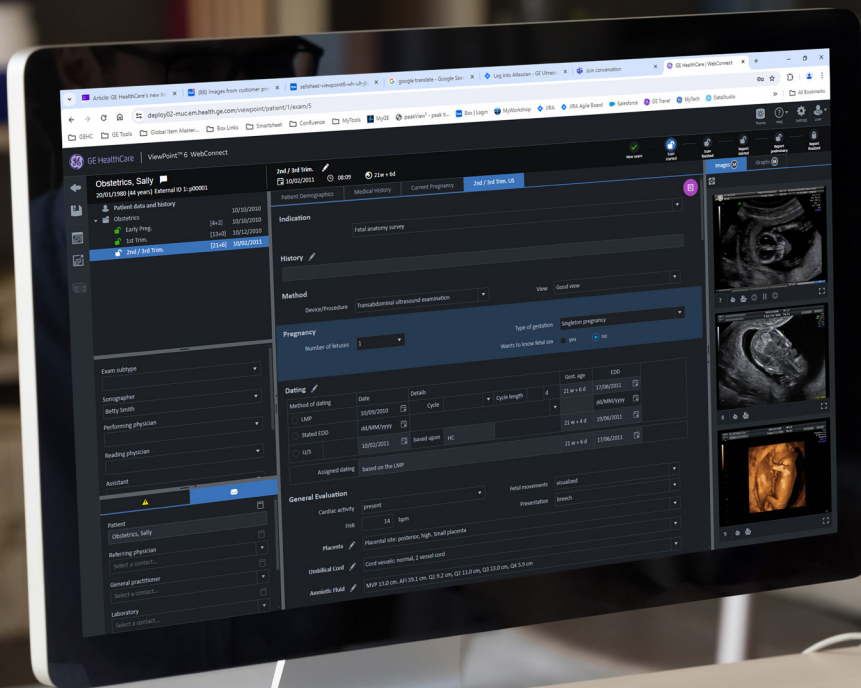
Article: GE HealthCare's new ... | (88) Images from customer p... | cellsheet-viewpoint6-ush-... | google translate - Google Se... | Log into Atlassian - GE Ultraso... | Join conversation | GE HealthCare | WebConnect

deploy02-muc.em.health.ge.com/viewpoint/patient/1/exam/5

GEHC | GE Tools | Global Item Master... | Box Links | Smartsheet | Confluence | MyTools | MyGE | peakView - peak fi... | Box | Login | MyWorkshop | JIRA | JIRA Agile Board | Salesforce | GE Travel | MyTech | DataStudio | All Bookmarks

GE HealthCare | ViewPoint™ 6 WebConnect

Home | Help | Settings | User

New exam | Exam started | Type finished | Report started | Report preliminary | Report finalized

Obstetrics, Sally
20/01/1980 (44 years) External ID 1: p00001

Patient data and history
Obstetrics 10/10/2010
Early Preg. [4+2] 10/10/2010
1st Trim. [13+0] 10/12/2010
2nd / 3rd Trim. [21+6] 10/02/2011

2nd / 3rd Trim.
10/02/2011 08:09 21w + 6d

Patient Demographics | Medical History | Current Pregnancy | 2nd / 3rd Trim. US

Images | Graphs

Indication
Fetal anatomy survey

History

Method
Device/Procedure Transabdominal ultrasound examination
View Good view

Pregnancy
Number of fetuses 1
Type of gestation Singleton pregnancy
Wants to know fetal sex yes no

Dating
| Method of dating | Date | Details | | Gest. age | EDD |
|---|---|---|---|---|---|
| LMP | 10/09/2010 | Cycle | Cycle length 28 | 21 w + 6 d | 17/06/2011 |
| Stated EDD | dd/MM/yyyy | | | | dd/MM/yyyy |
| | | | | 21 w + 4 d | 19/06/2011 |
| U/S | 10/02/2011 | based upon HC | | 21 w + 6 d | 17/06/2011 |

Assigned dating based on the LMP

General Evaluation
Cardiac activity present
FHR 14 bpm
Fetal movements visualized
Presentation breech
Placenta Placental site: posterior, high. Small placenta
Umbilical Cord Cord vessels: normal, 2 vessel cord
Amniotic Fluid MVP 13.0 cm. AFI 39.1 cm. Q1 9.2 cm, Q2 11.0 cm, Q3 13.0 cm, Q4 5.9 cm

Exam subtype
Sonographer
Betty Smith
Performing physician
Reading physician
Assistant

Patient
Obstetrics, Sally
Referring physician
Select a contact...
General practitioner
Select a contact...
Laboratory
Select a contact...

7
8
9